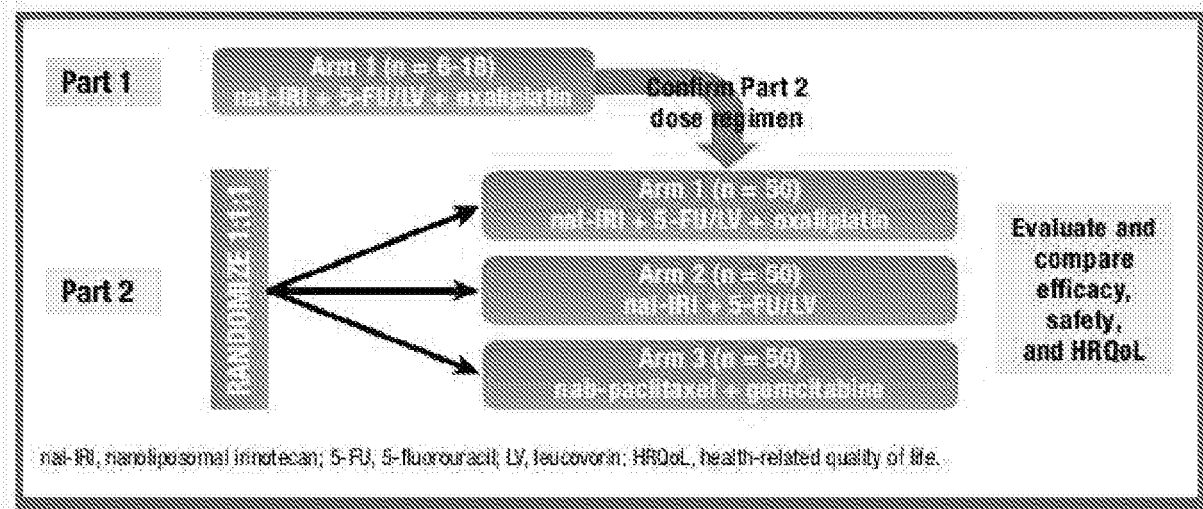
Part 1

Arm 1 (n = 6-18)
nal-IRI + 5-FU/LV + oxaliplatin

Confirm Part 2 dose regimen

Part 2

RANDOMIZE 1:1:1

Arm 1 (n = 50)
nal-IRI + 5-FU/LV + oxaliplatin

Arm 2 (n = 50)
nal-IRI + 5-FU/LV

Arm 3 (n = 50)
nab-paclitaxel + gemcitabine

Evaluate and compare efficacy, safety, and HRQoL

nal-IRI, nanoliposomal irinotecan; 5-FU, 5-fluorouracil; LV, leucovorin; HRQoL, health-related quality of life.